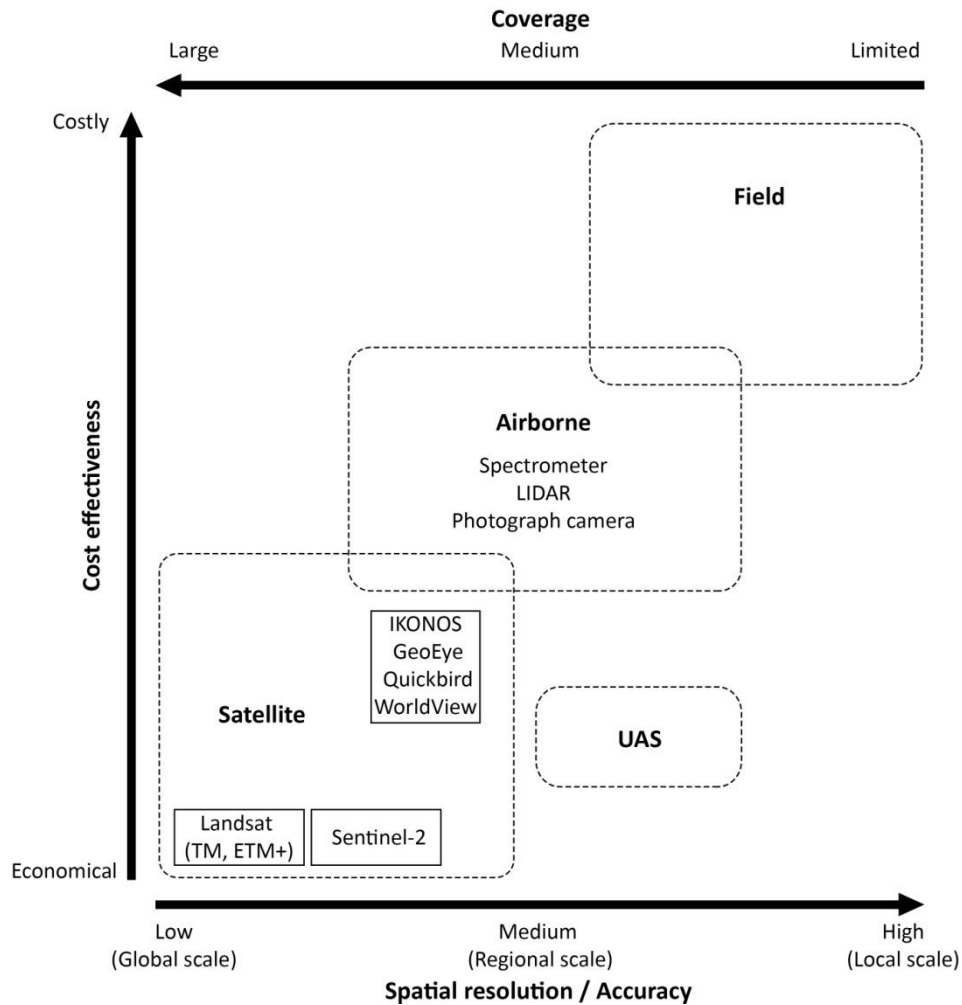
Coverage

Large

Medium

Limited

Costly

Field

Airborne

Spectrometer
LIDAR
Photograph camera

Cost effectiveness

IKONOS
GeoEye
Quickbird
WorldView

Satellite

UAS

Landsat
(TM, ETM+)

Sentinel-2

Economical

Low
(Global scale)

Medium
(Regional scale)

High
(Local scale)

Spatial resolution / Accuracy